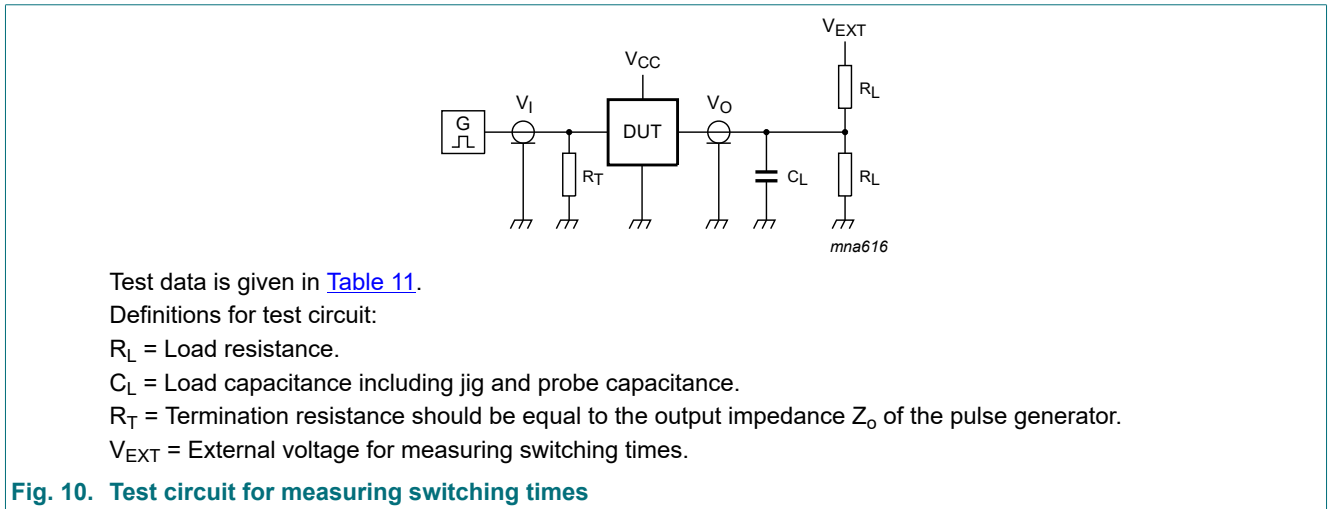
$V_{EXT}$

$V_{CC}$

$R_L$

G

$V_I$

DUT

$V_O$

$R_T$

$C_L$

$R_L$

mna616

Test data is given in Table 11.

Definitions for test circuit:

$R_L$ = Load resistance.

$C_L$ = Load capacitance including jig and probe capacitance.

$R_T$ = Termination resistance should be equal to the output impedance $Z_o$ of the pulse generator.

$V_{EXT}$ = External voltage for measuring switching times.

Fig. 10. Test circuit for measuring switching times